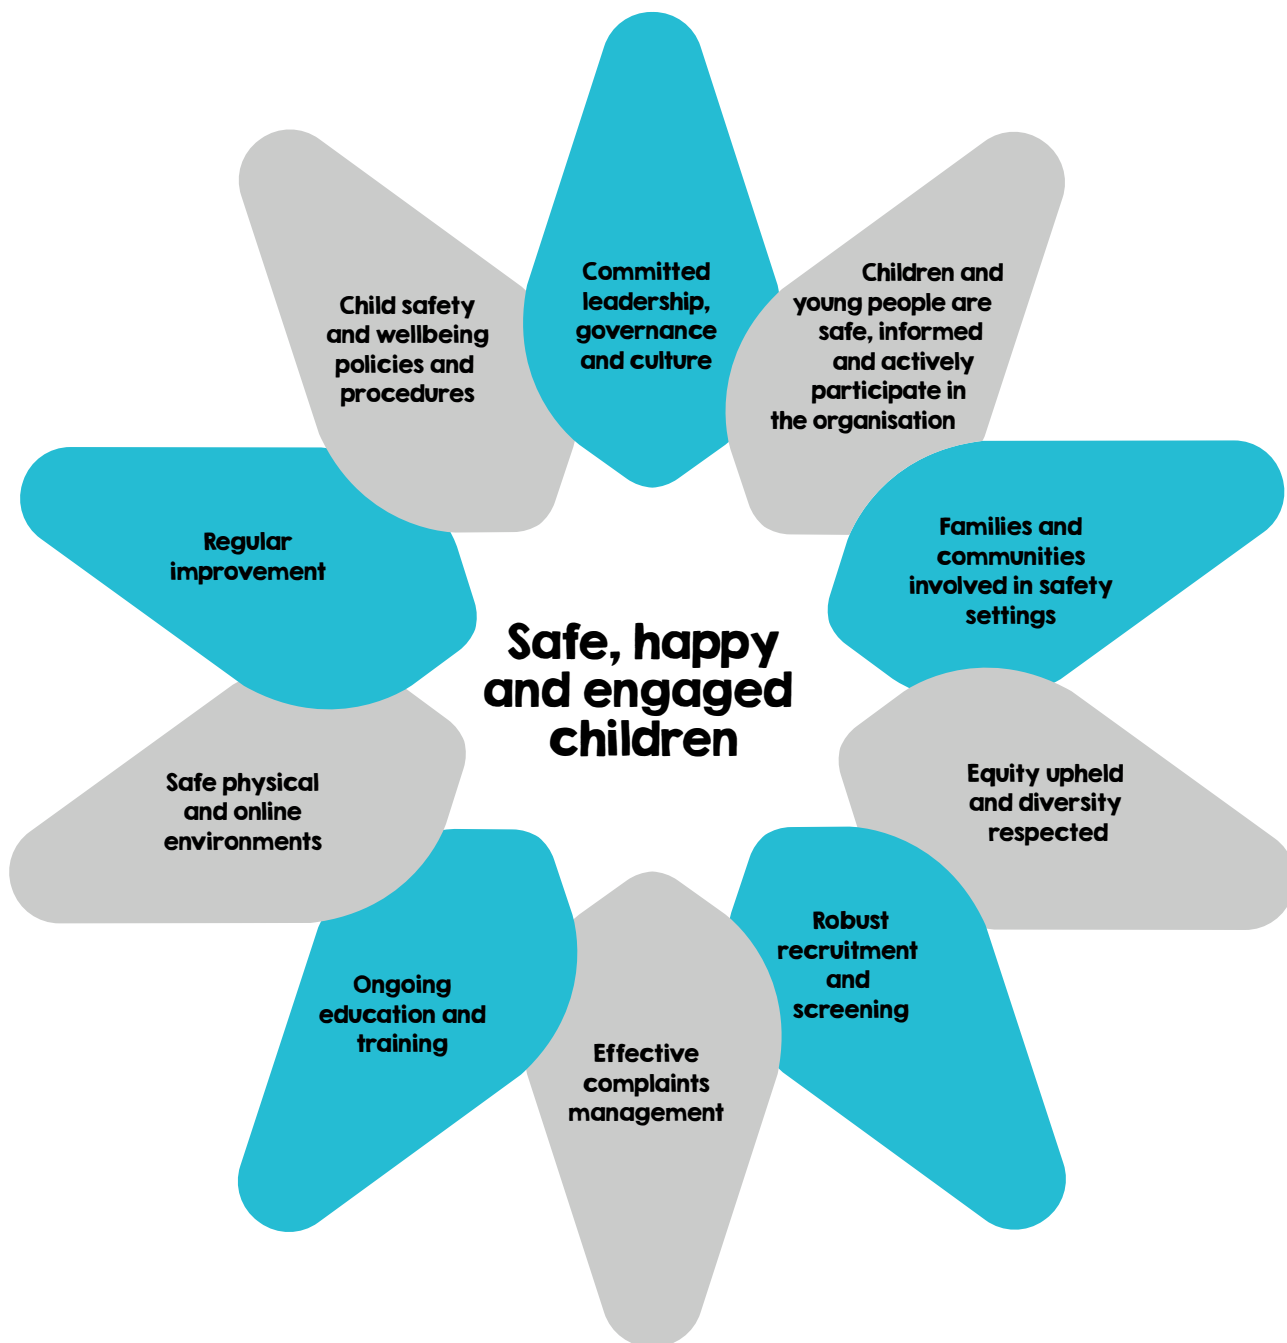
Committed leadership, governance and culture

Children and young people are safe, informed and actively participate in the organisation

Families and communities involved in safety settings

Equity upheld and diversity respected

Robust recruitment and screening

Effective complaints management

Ongoing education and training

Safe physical and online environments

Regular improvement

Child safety and wellbeing policies and procedures

Safe, happy and engaged children